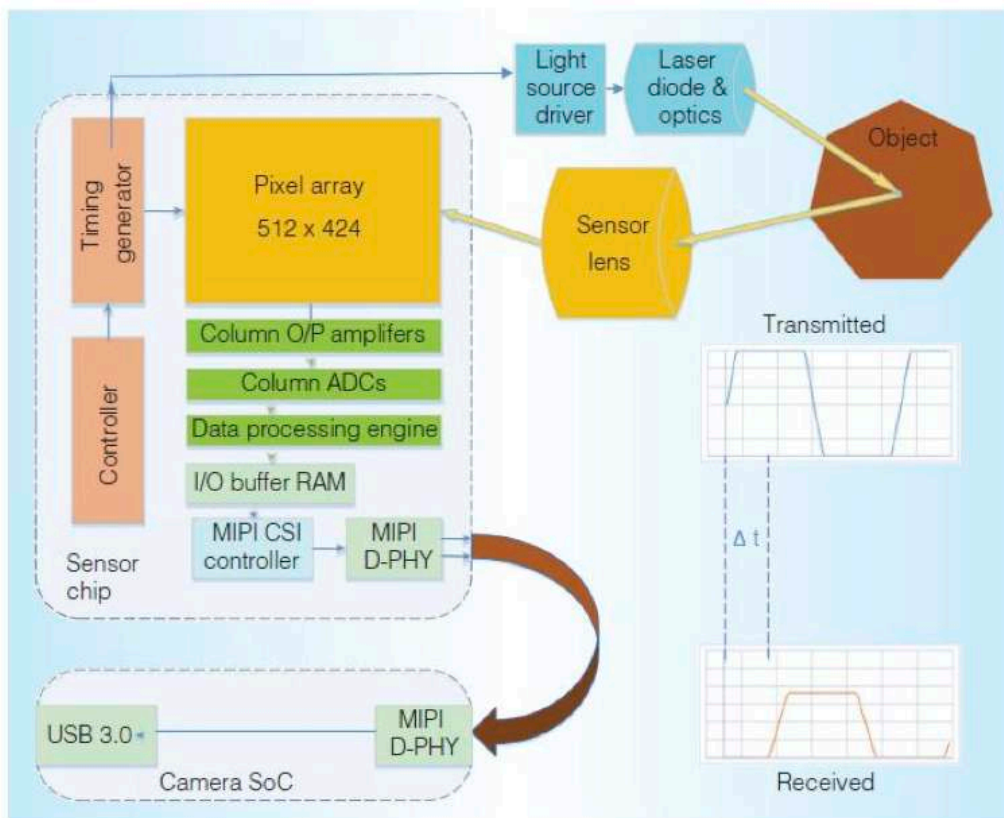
Light source driver

Laser diode & optics

Object

Timing generator

Pixel array
512 x 424

Sensor lens

Column O/P amplifers

Column ADCs

Data processing engine

I/O buffer RAM

Controller

MIPI CSI controller

MIPI D-PHY

Sensor chip

Transmitted

Δ t

USB 3.0

MIPI D-PHY

Camera SoC

Received